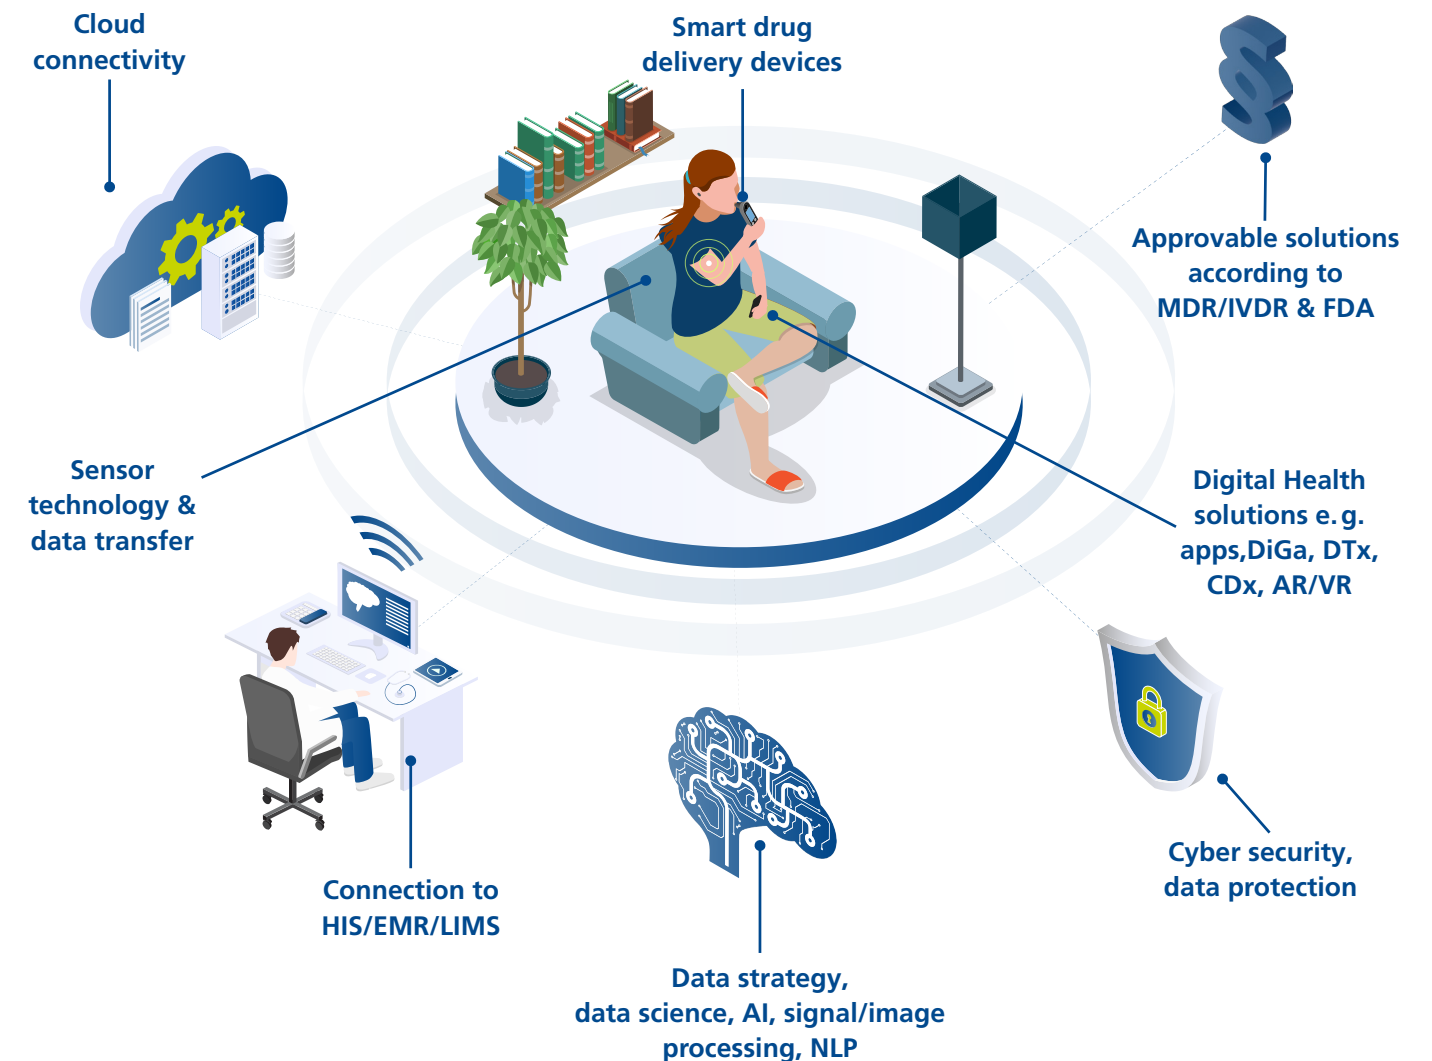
Cloud connectivity

Smart drug delivery devices

§

Approvable solutions according to MDR/IVDR & FDA

Sensor technology & data transfer

Digital Health solutions e. g. apps,DiGa, DTx, CDx, AR/VR

Connection to HIS/EMR/LIMS

Cyber security, data protection

Data strategy, data science, AI, signal/image processing, NLP